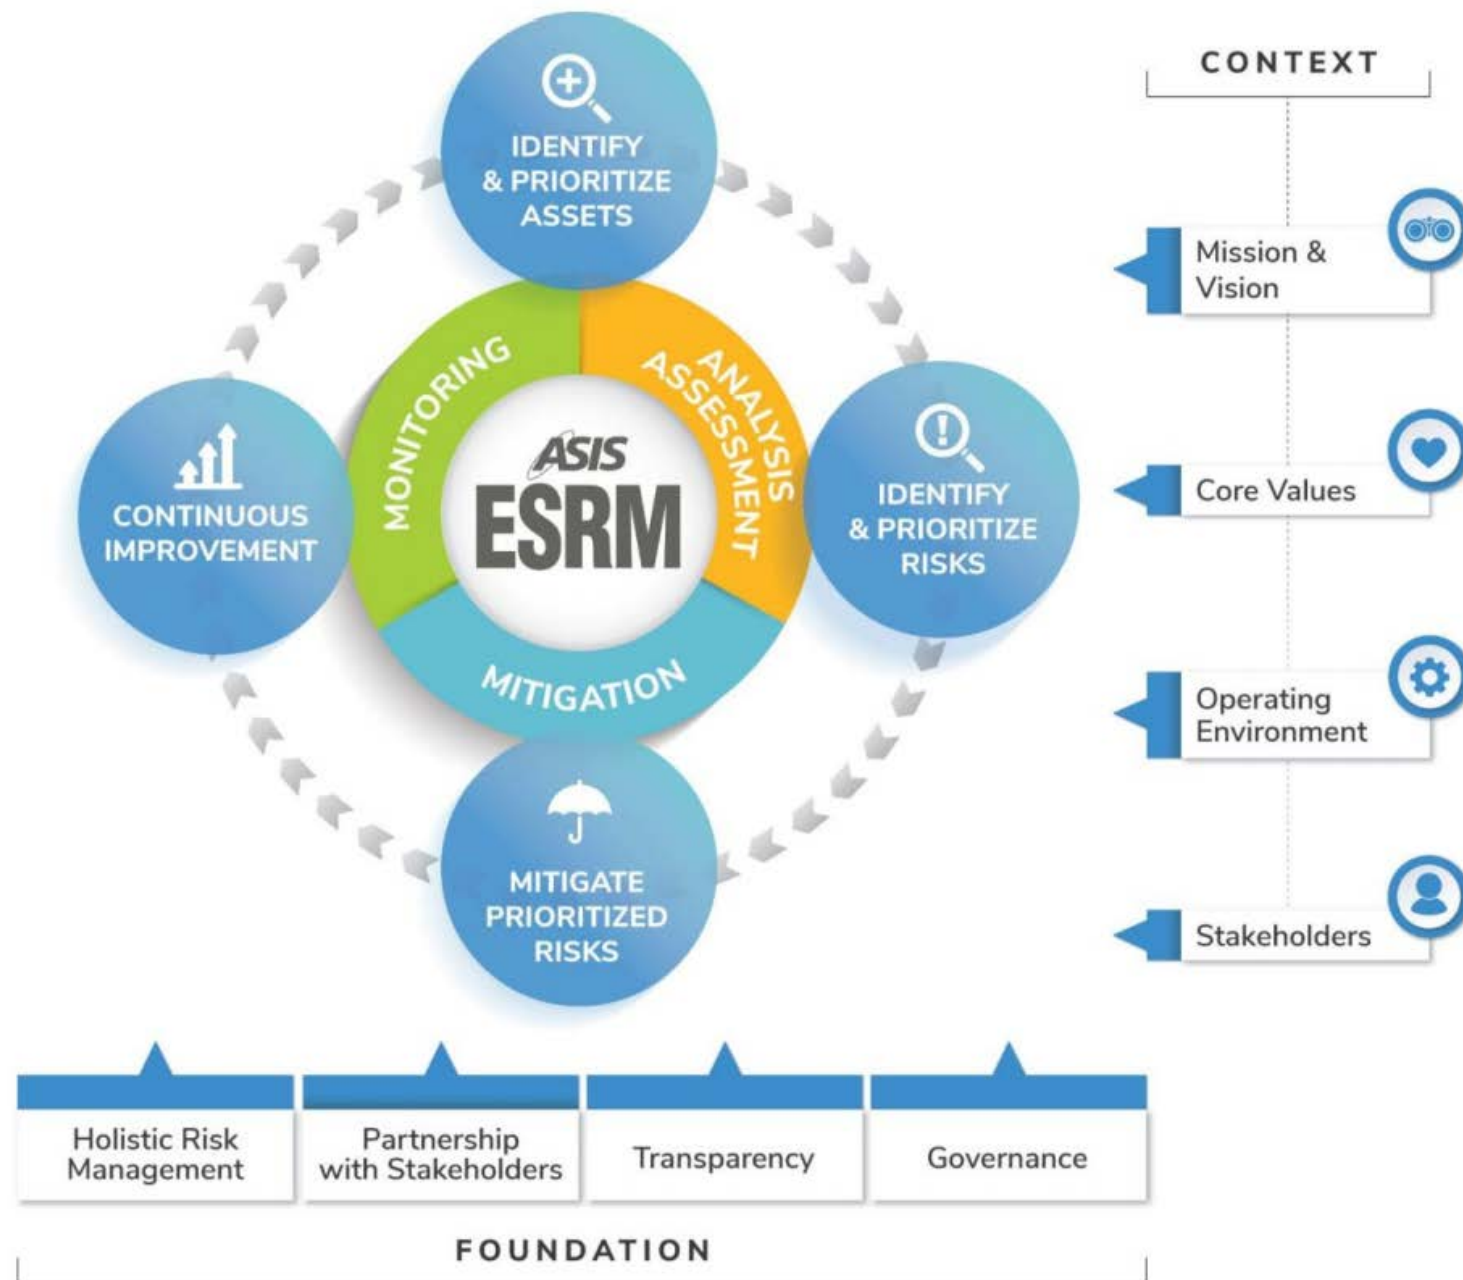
IDENTIFY & PRIORITIZE ASSETS

MONITORING

ANALYSIS ASSESSMENT

ASIS ESRM

CONTINUOUS IMPROVEMENT

IDENTIFY & PRIORITIZE RISKS

MITIGATION

MITIGATE PRIORITIZED RISKS

CONTEXT

Mission & Vision

Core Values

Operating Environment

Stakeholders

Holistic Risk Management

Partnership with Stakeholders

Transparency

Governance

FOUNDATION